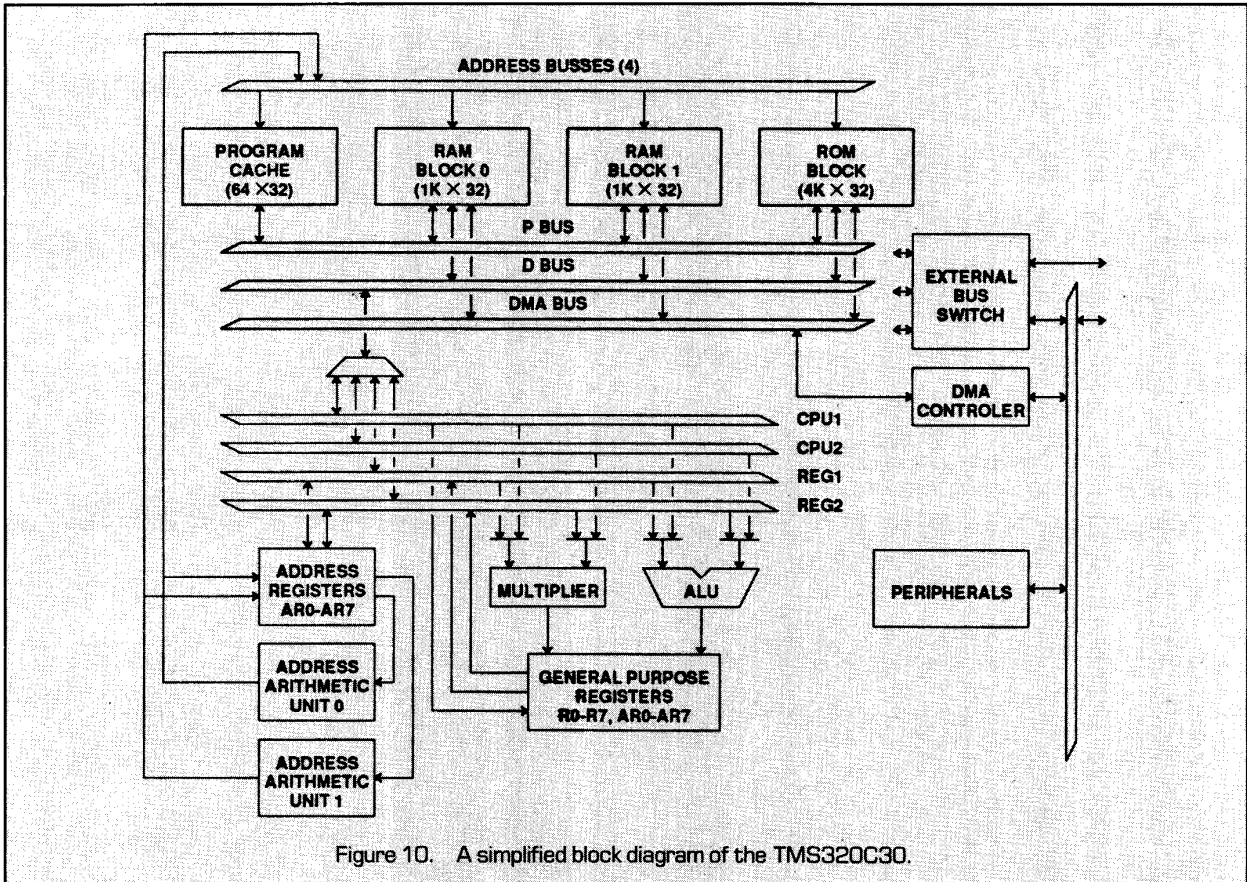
ADDRESS BUSSES (4)

PROGRAM CACHE (64 ×32)

RAM BLOCK 0 (1K × 32)

RAM BLOCK 1 (1K × 32)

ROM BLOCK (4K × 32)

P BUS

D BUS

DMA BUS

EXTERNAL BUS SWITCH

DMA CONTROLER

CPU1

CPU2

REG1

REG2

ADDRESS REGISTERS AR0-AR7

MULTIPLIER

ALU

PERIPHERALS

ADDRESS ARITHMETIC UNIT 0

GENERAL PURPOSE REGISTERS R0-R7, AR0-AR7

ADDRESS ARITHMETIC UNIT 1

Figure 10. A simplified block diagram of the TMS320C30.